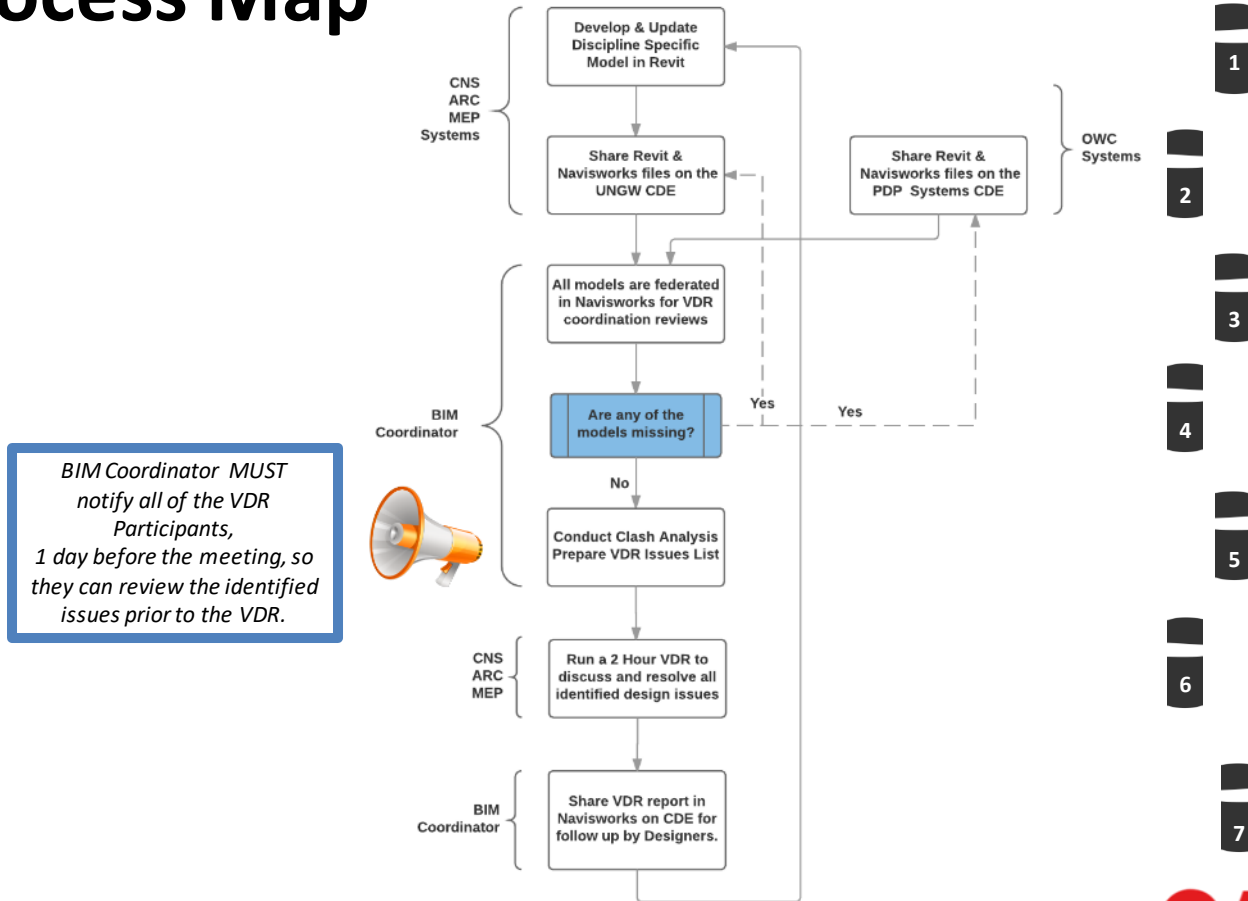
ocess Map

CNS
ARC
MEP
Systems

Develop & Update Discipline Specific Model in Revit

Share Revit & Navisworks files on the UNGW CDE

Share Revit & Navisworks files on the PDP Systems CDE

OWC
Systems

BIM
Coordinator

All models are federated in Navisworks for VDR coordination reviews

Are any of the models missing?

Yes

Yes

No

Conduct Clash Analysis Prepare VDR Issues List

BIM Coordinator MUST notify all of the VDR Participants, 1 day before the meeting, so they can review the identified issues prior to the VDR.

CNS
ARC
MEP

Run a 2 Hour VDR to discuss and resolve all identified design issues

BIM
Coordinator

Share VDR report in Navisworks on CDE for follow up by Designers.

1
2
3
4
5
6
7